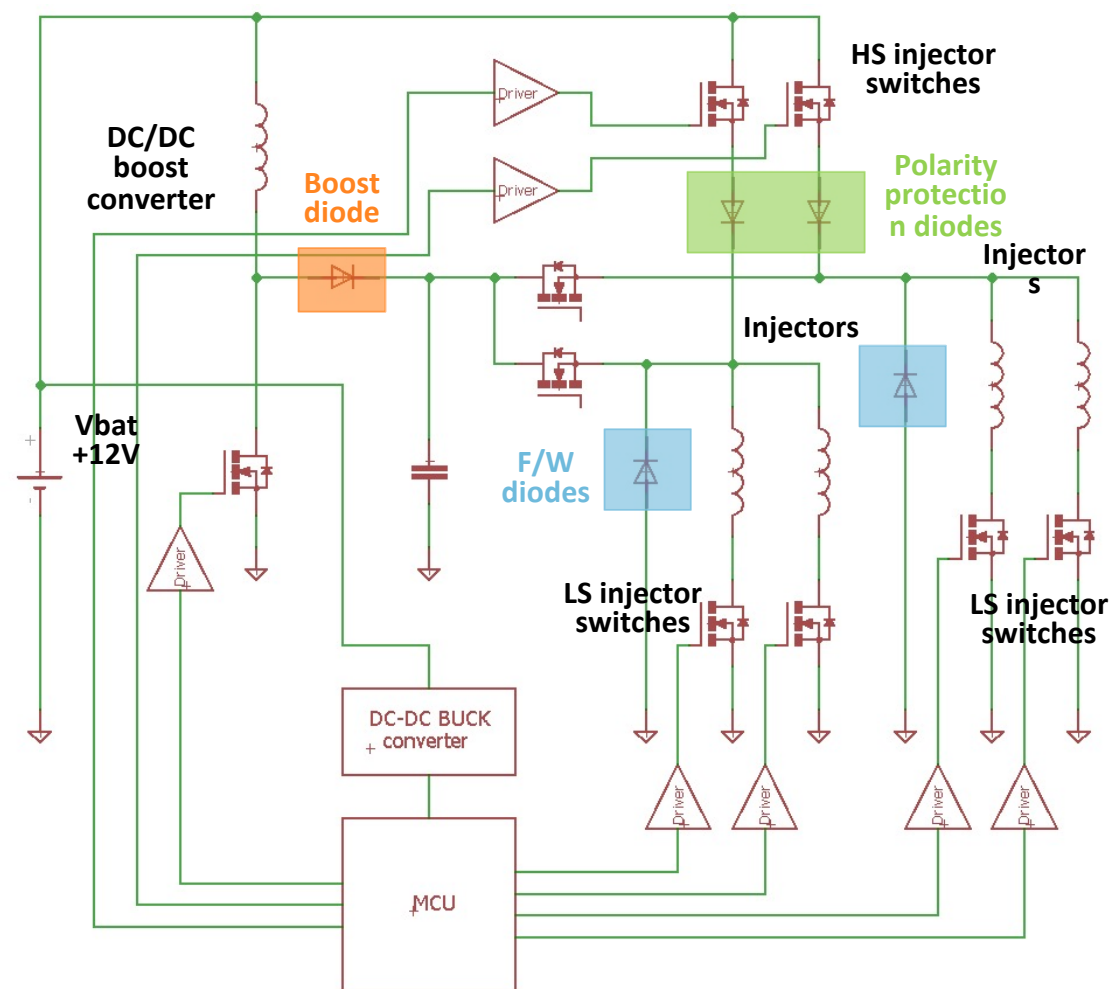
HS injector switches

DC/DC boost converter

Driver

Driver

Boost diode

Polarity protection diodes

Injectors

Injectors

Vbat +12V

F/W diodes

Driver

LS injector switches

LS injector switches

DC-DC BUCK converter

Driver

Driver

Driver

Driver

MCU